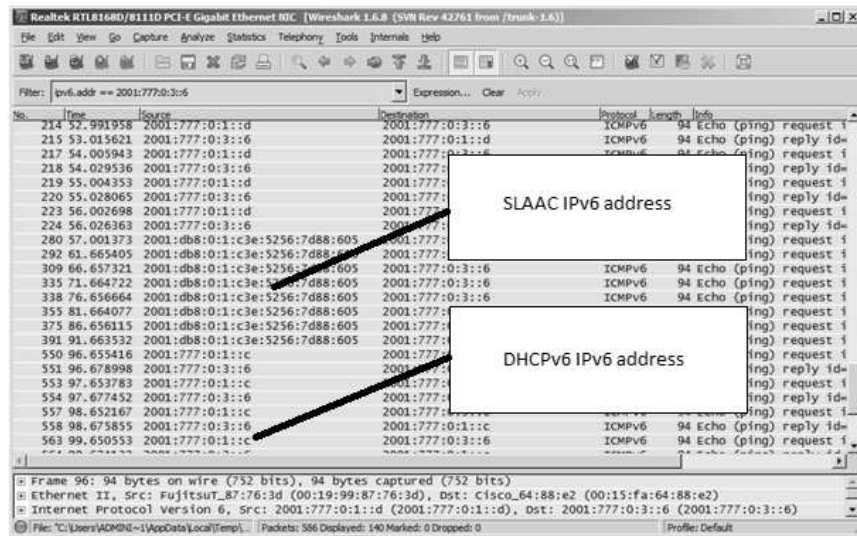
Realtek RTL8168D/8111D PCI-E Gigabit Ethernet NIC [Wireshark 1.6.8 (SVN Rev 42761 from /trunk-1.6)]

File Edit View Go Capture Analyze Statistics Telephony Tools Internals Help

Filter: ipv6.addr == 2001:777:0:3::6 Expression... Clear Apply

| No. | Time | Source | Destination | Protocol | Length | Info |
|---|---|---|---|---|---|---|
| 214 | 52.991958 | 2001:777:0:1::d | 2001:777:0:3::6 | ICMPv6 | 94 | Echo (ping) request i |
| 215 | 53.015621 | 2001:777:0:3::6 | 2001:777:0:1::d | ICMPv6 | 94 | Echo (ping) reply id= |
| 217 | 54.005943 | 2001:777:0:1::d | 2001:777:0:3::6 | ICMPv6 | | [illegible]ing) request i |
| 218 | 54.029536 | 2001:777:0:3::6 | 2001:777: | | | ing) reply id= |
| 219 | 55.004353 | 2001:777:0:1::d | 2001:777: | | | ing) request i |
| 220 | 55.028065 | 2001:777:0:3::6 | 2001:777: | | | ing) reply id= |
| 223 | 56.002698 | 2001:777:0:1::d | 2001:777: | | | ing) request i |
| 224 | 56.026363 | 2001:777:0:3::6 | 2001:777: | | | ing) reply id= |
| 280 | 57.001373 | 2001:db8:0:1:c3e:5256:7d88:605 | 2001:777: | | | ing) request i |
| 292 | 61.665405 | 2001:db8:0:1:c3e:5256:7d88:605 | 2001:777: | | | ing) request i |
| 309 | 66.657321 | 2001:db8:0:1:c3e:5256:7d88:605 | 2001:777:0:3::6 | ICMPv6 | 94 | Echo (ping) request i |
| 335 | 71.664722 | 2001:db8:0:1:c3e:5256:7d88:605 | 2001:777:0:3::6 | ICMPv6 | 94 | Echo (ping) request i |
| 338 | 76.656664 | 2001:db8:0:1:c3e:5256:7d88:605 | 2001:777:0:3::6 | ICMPv6 | 94 | Echo (ping) request i |
| 355 | 81.664077 | 2001:db8:0:1:c3e:5256:7d88:605 | 2001:777: | | | ing) request i |
| 375 | 86.656115 | 2001:db8:0:1:c3e:5256:7d88:605 | 2001:777: | | | ing) request i |
| 391 | 91.663532 | 2001:db8:0:1:c3e:5256:7d88:605 | 2001:777: | | | ing) request i |
| 550 | 96.655416 | 2001:777:0:1::c | 2001:777: | | | ing) request i |
| 551 | 96.678998 | 2001:777:0:3::6 | 2001:777: | | | ing) reply id= |
| 553 | 97.653783 | 2001:777:0:1::c | 2001:777: | | | ing) request i |
| 554 | 97.677452 | 2001:777:0:3::6 | 2001:777: | | | ing) reply id= |
| 557 | 98.652167 | 2001:777:0:1::c | 2001:777: | | | ing) request i |
| 558 | 98.675855 | 2001:777:0:3::6 | 2001:777:0:1::c | ICMPv6 | 94 | Echo (ping) reply id= |
| 563 | 99.650553 | 2001:777:0:1::c | 2001:777:0:3::6 | ICMPv6 | 94 | Echo (ping) request i |

SLAAC IPv6 address

DHCPv6 IPv6 address

Frame 96: 94 bytes on wire (752 bits), 94 bytes captured (752 bits)
Ethernet II, Src: FujitsuT_87:76:3d (00:19:99:87:76:3d), Dst: Cisco_64:88:e2 (00:15:fa:64:88:e2)
Internet Protocol Version 6, Src: 2001:777:0:1::d (2001:777:0:1::d), Dst: 2001:777:0:3::6 (2001:777:0:3::6)

File: "C:\Users\ADMINI~1\AppData\Local\Temp\... Packets: 586 Displayed: 140 Marked: 0 Dropped: 0 Profile: Default